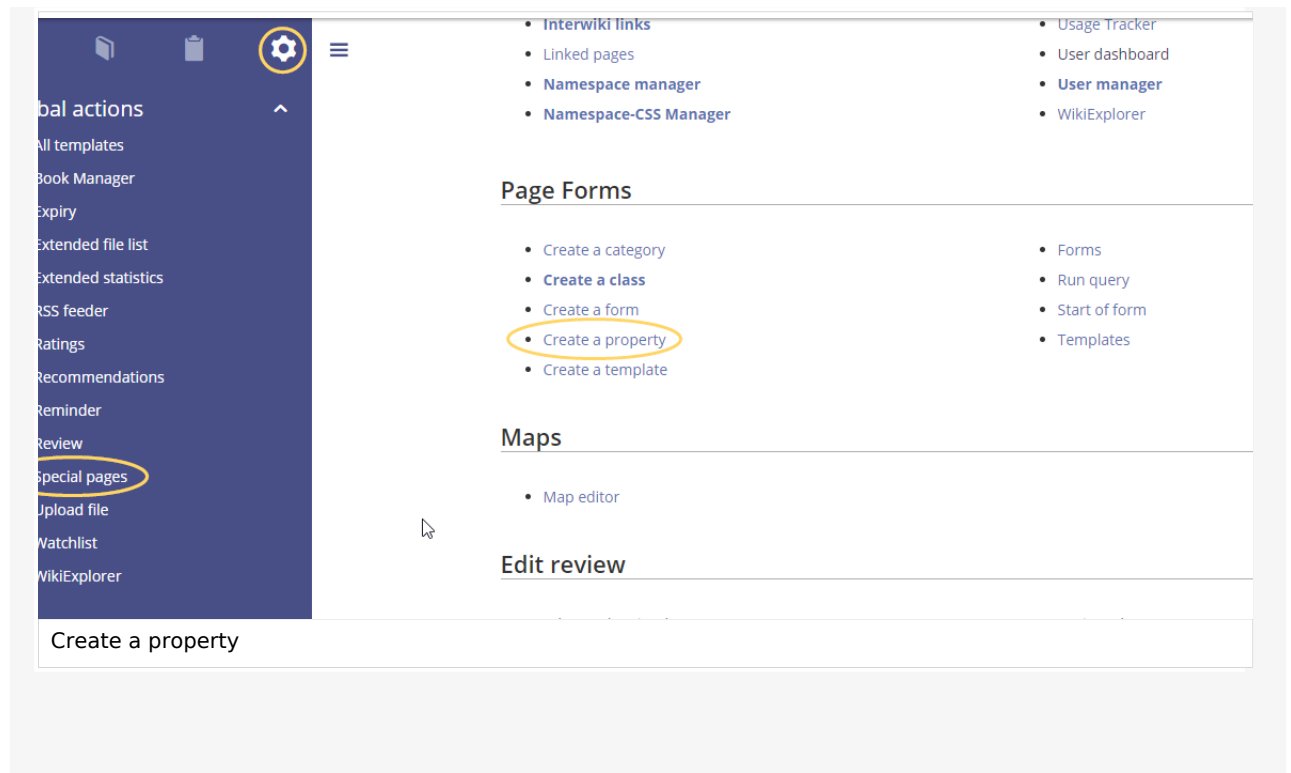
bal actions
All templates
Book Manager
Expiry
Extended file list
Extended statistics
RSS feeder
Ratings
Recommendations
Reminder
Review
Special pages
Upload file
Watchlist
WikiExplorer

- Interwiki links
- Linked pages
- Namespace manager
- Namespace-CSS Manager

- Usage Tracker
- User dashboard
- User manager
- WikiExplorer

Page Forms

- Create a category
- Create a class
- Create a form
- Create a property
- Create a template

- Forms
- Run query
- Start of form
- Templates

Maps

- Map editor

Edit review

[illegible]

Create a property